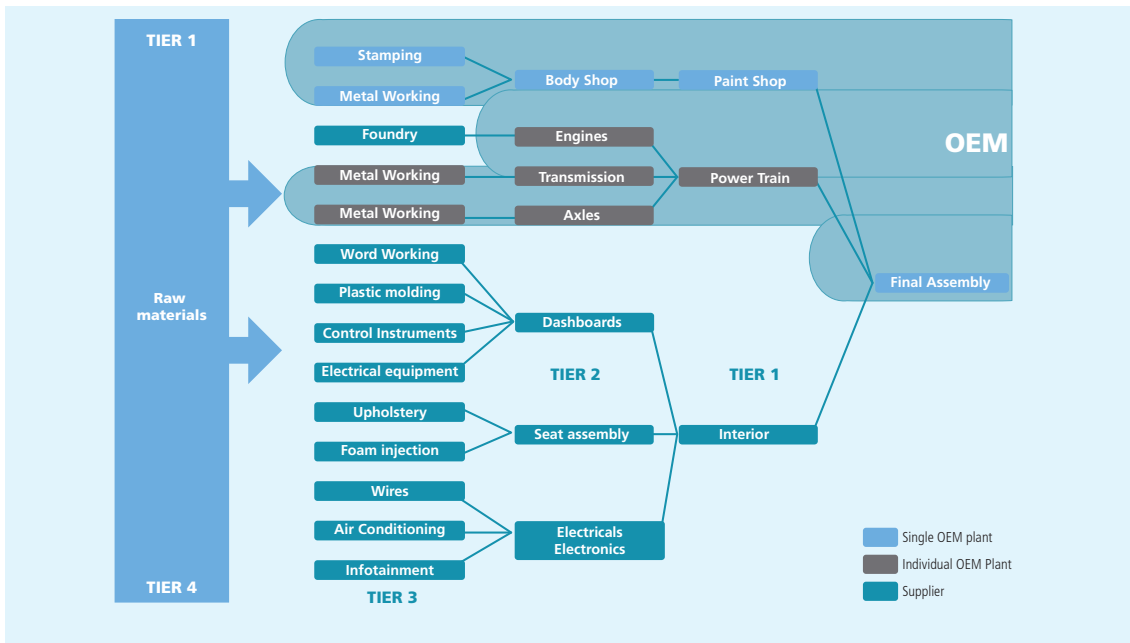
TIER 1

Raw materials

TIER 4

Stamping

Metal Working

Body Shop

Paint Shop

OEM

Foundry

Engines

Metal Working

Transmission

Power Train

Metal Working

Axles

Word Working

Plastic molding

Control Instruments

Electrical equipment

Dashboards

Final Assembly

TIER 2

TIER 1

Upholstery

Foam injection

Seat assembly

Interior

Wires

Air Conditioning

Infotainment

Electricals Electronics

TIER 3

Single OEM plant

Individual OEM Plant

Supplier